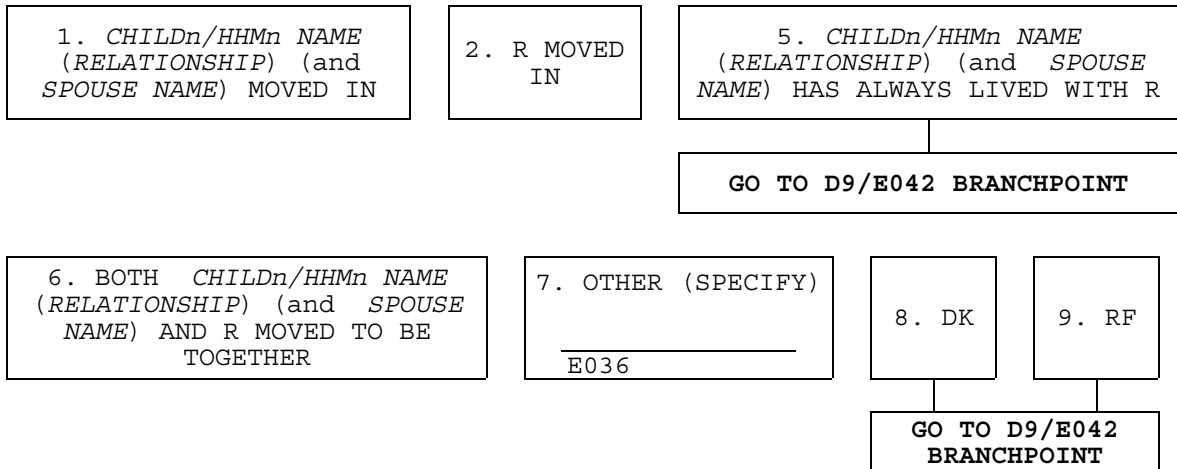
1. *CHILDn/HHMn NAME* (*RELATIONSHIP*) (and *SPOUSE NAME*) MOVED IN

2. R MOVED IN

5. *CHILDn/HHMn NAME* (*RELATIONSHIP*) (and *SPOUSE NAME*) HAS ALWAYS LIVED WITH R

**GO TO D9/E042 BRANCHPOINT**

6. BOTH *CHILDn/HHMn NAME* (*RELATIONSHIP*) (and *SPOUSE NAME*) AND R MOVED TO BE TOGETHER

7. OTHER (SPECIFY)

E036

8. DK

9. RF

**GO TO D9/E042 BRANCHPOINT**